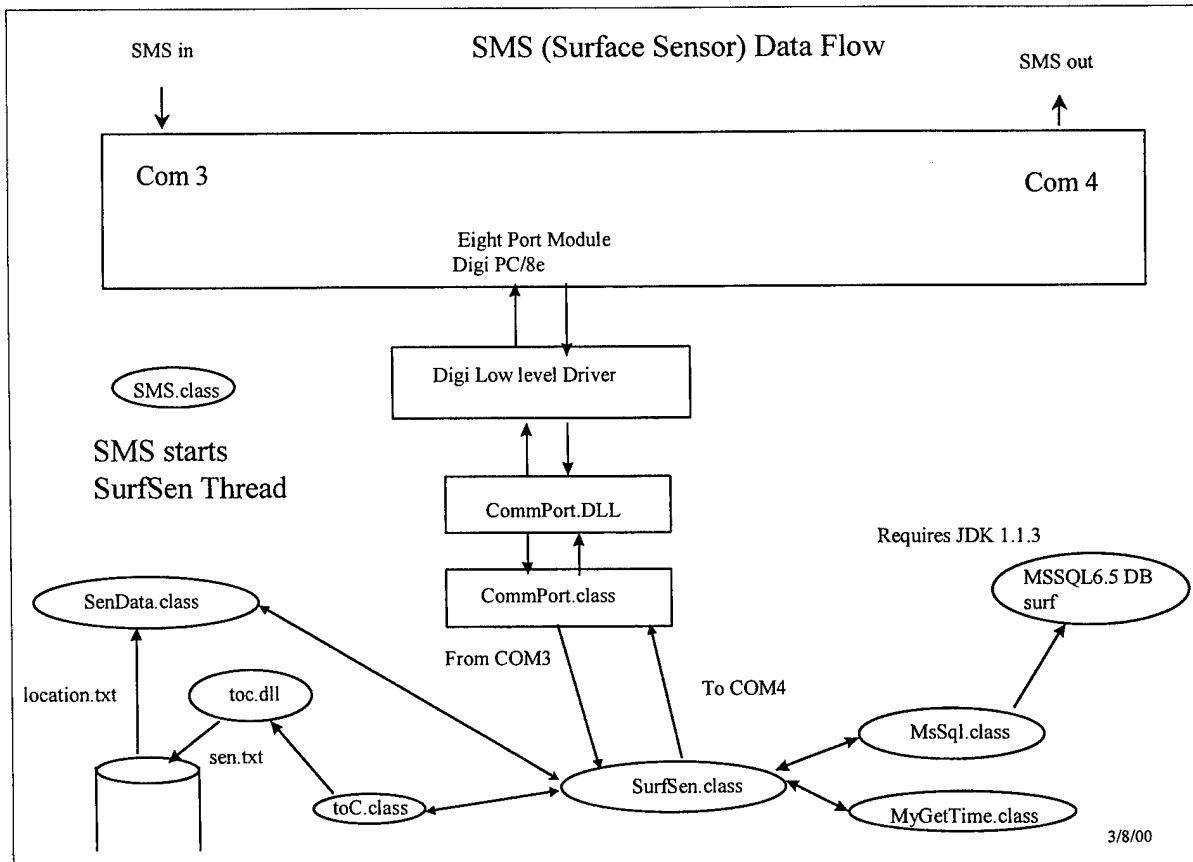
SMS in

SMS (Surface Sensor) Data Flow

SMS out

Com 3

Com 4

Eight Port Module
Digi PC/8e

Digi Low level Driver

SMS.class

SMS starts
SurfSen Thread

CommPort.DLL

Requires JDK 1.1.3

MSSQL6.5 DB
surf

SenData.class

CommPort.class

From COM3

To COM4

location.txt

toc.dll

sen.txt

MsSql.class

SurfSen.class

toC.class

MyGetTime.class

3/8/00